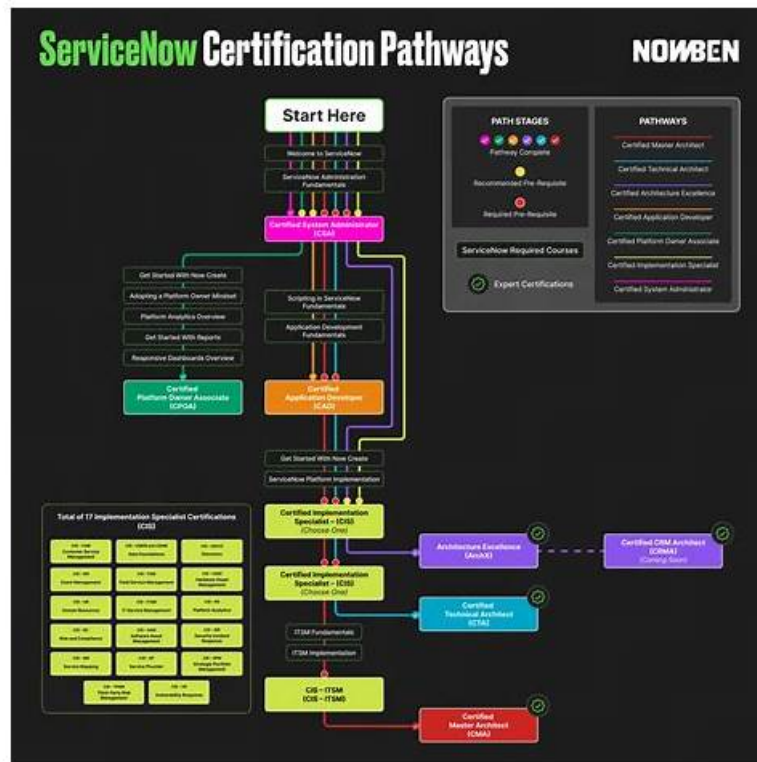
ServiceNow Certification Pathways

NOWBEN

Start Here

Welcome to ServiceNow

ServiceNow Administration Fundamentals

Certified System Administrator (CSA)

Get Started With Now Create

Adopting a Platform Owner Mindset

Platform Analytics Overview

Get Started With Reports

Responsive Dashboards Overview

Certified Platform Owner Associate (CPOA)

Scripting in ServiceNow Fundamentals

Application Development Fundamentals

Certified Application Developer (CAD)

Get Started With Now Create

ServiceNow Platform Implementation

Certified Implementation Specialist – (CIS) (Choose One)

Certified Implementation Specialist – (CIS) (Choose One)

ITSM Fundamentals

ITSM Implementation

CIS – ITSM (CIS – ITSM)

Architecture Excellence (ArchX)

Certified CRM Architect (CRMA) (Coming Soon)

Certified Technical Architect (CTA)

Certified Master Architect (CMA)

Total of 17 Implementation Specialist Certifications (CIS)

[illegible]

PATH STAGES

Pathway Complete

Recommended Pre-Requisite

Required Pre-Requisite

ServiceNow Required Courses

Expert Certifications

PATHWAYS

Certified Master Architect

Certified Technical Architect

Certified Architecture Excellence

Certified Application Developer

Certified Platform Owner Associate

Certified Implementation Specialist

Certified System Administrator